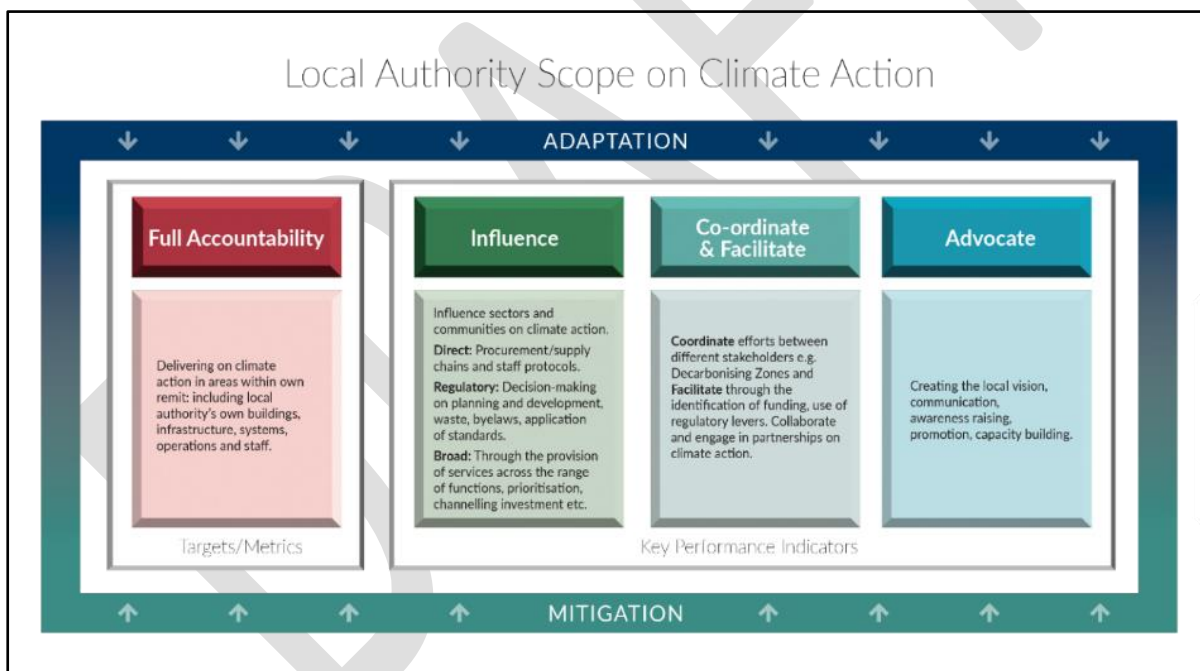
Local Authority Scope on Climate Action

ADAPTATION

Full Accountability

Delivering on climate action in areas within own remit: including local authority's own buildings, infrastructure, systems, operations and staff.

Targets/Metrics

Influence

Influence sectors and communities on climate action.

**Direct:** Procurement/supply chains and staff protocols.

**Regulatory:** Decision-making on planning and development, waste, byelaws, application of standards.

**Broad:** Through the provision of services across the range of functions, prioritisation, channelling investment etc.

Co-ordinate & Facilitate

**Coordinate** efforts between different stakeholders e.g. Decarbonising Zones and **Facilitate** through the identification of funding, use of regulatory levers. Collaborate and engage in partnerships on climate action.

Advocate

Creating the local vision, communication, awareness raising, promotion, capacity building.

Key Performance Indicators

MITIGATION